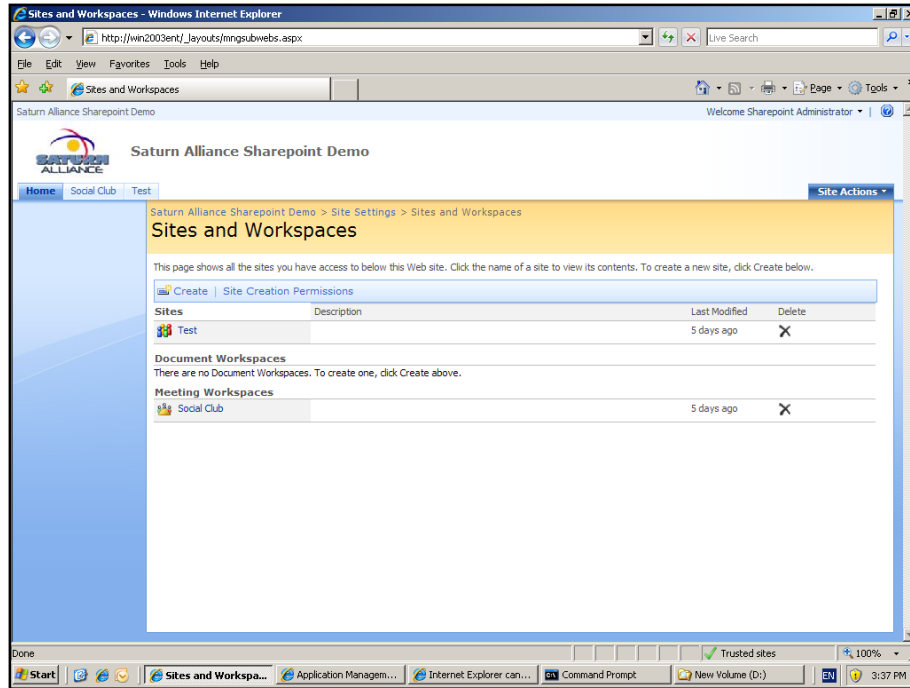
Sites and Workspaces - Windows Internet Explorer

http://win2003ent/_layouts/mngsubwebs.aspx

Live Search

File Edit View Favorites Tools Help

Sites and Workspaces

Page ▾ Tools ▾

Saturn Alliance Sharepoint Demo

Welcome Sharepoint Administrator ▾ |

SATURN ALLIANCE

Saturn Alliance Sharepoint Demo

Home | Social Club | Test

Site Actions ▾

Saturn Alliance Sharepoint Demo > Site Settings > Sites and Workspaces

Sites and Workspaces

This page shows all the sites you have access to below this Web site. Click the name of a site to view its contents. To create a new site, click Create below.

Create | Site Creation Permissions

| Sites | Description | Last Modified | Delete |
|---|---|---|---|
| Test | | 5 days ago | X |

Document Workspaces

There are no Document Workspaces. To create one, click Create above.

Meeting Workspaces

| Social Club | | 5 days ago | X |
|---|---|---|---|

Done

Trusted sites

100% ▾

Start | Sites and Workspa... | Application Managem... | Internet Explorer can... | Command Prompt | New Volume (D:) | EN | 3:37 PM